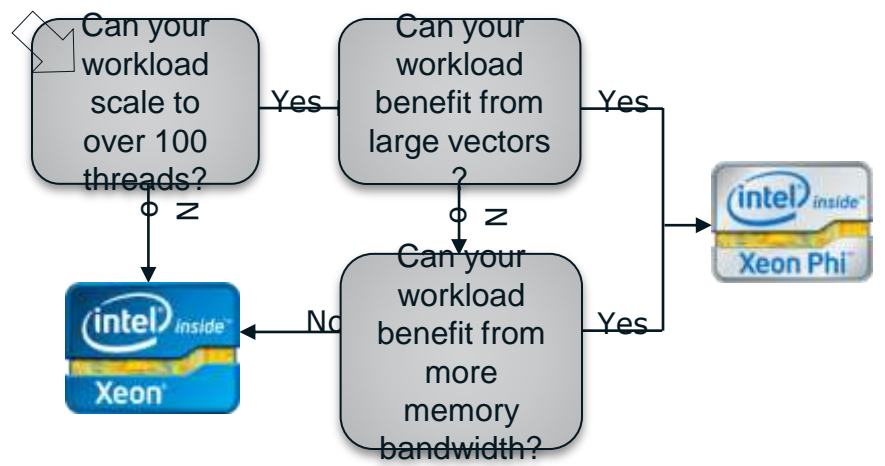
Can your workload scale to over 100 threads?

Yes

Can your workload benefit from large vectors?

Yes

No

No

intel inside Xeon Phi

Can your workload benefit from more memory bandwidth?

No

Yes

intel inside Xeon